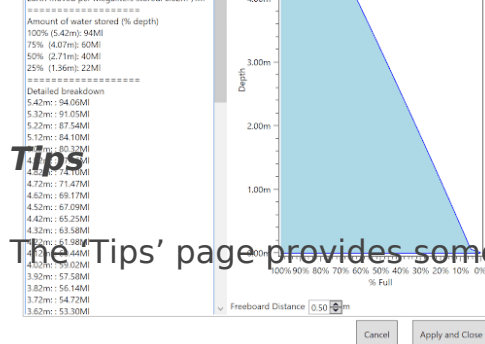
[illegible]
===================
Amount of water stored (% depth)
100% (5.42m): 94Ml
75% (4.07m): 60Ml
50% (2.71m): 40Ml
25% (1.36m): 22Ml
===================
Detailed breakdown
5.42m: : 94.06Ml
5.32m: : 91.05Ml
5.22m: : 87.54Ml
5.12m: : 84.10Ml
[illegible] 80.32Ml
4.82m: : 74.10Ml
4.72m: : 71.47Ml
4.62m: : 69.17Ml
4.52m: : 67.09Ml
4.42m: : 65.25Ml
4.32m: : 63.58Ml
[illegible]: 61.98Ml
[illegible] 44Ml
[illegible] 02Ml
3.92m: : 57.58Ml
3.82m: : 56.14Ml
3.72m: : 54.72Ml
3.62m: : 53.30Ml

4.00m
3.00m
2.00m
1.00m
Depth
00m
100% 90% 80% 70% 60% 50% 40% 30% 20% 10% 0%
% Full
Freeboard Distance 0.50 m

Tips

The 'Tips' page provides some

Cancel
Apply and Close